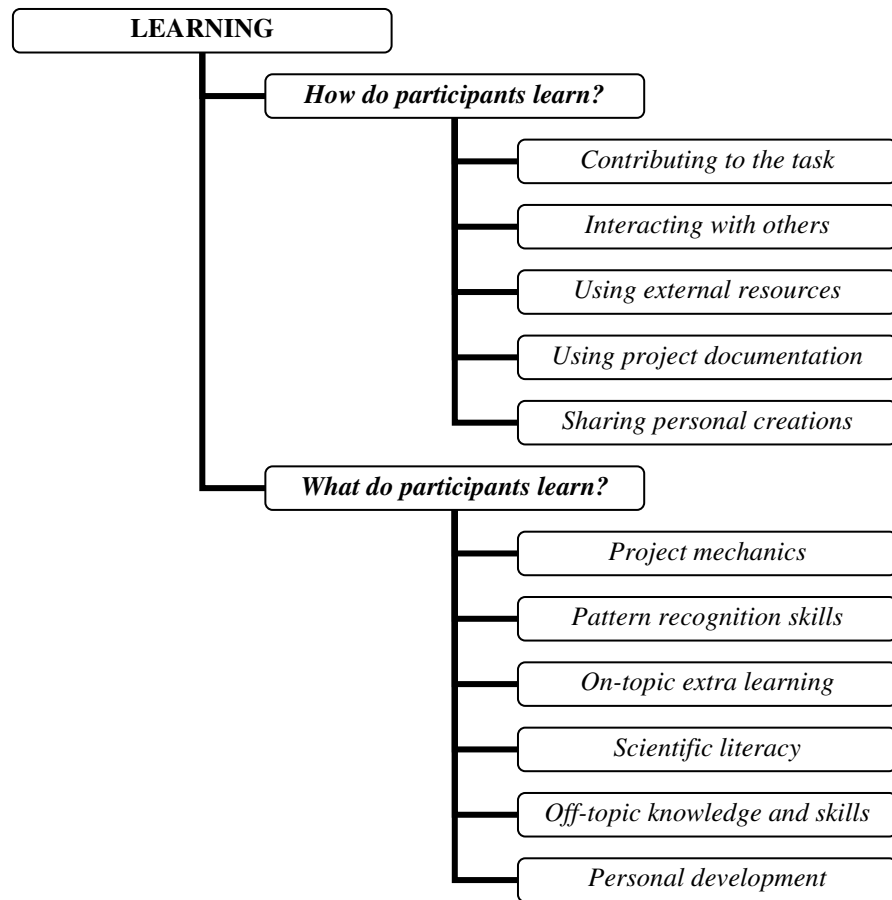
LEARNING

How do participants learn?

Contributing to the task

Interacting with others

Using external resources

Using project documentation

Sharing personal creations

What do participants learn?

Project mechanics

Pattern recognition skills

On-topic extra learning

Scientific literacy

Off-topic knowledge and skills

Personal development